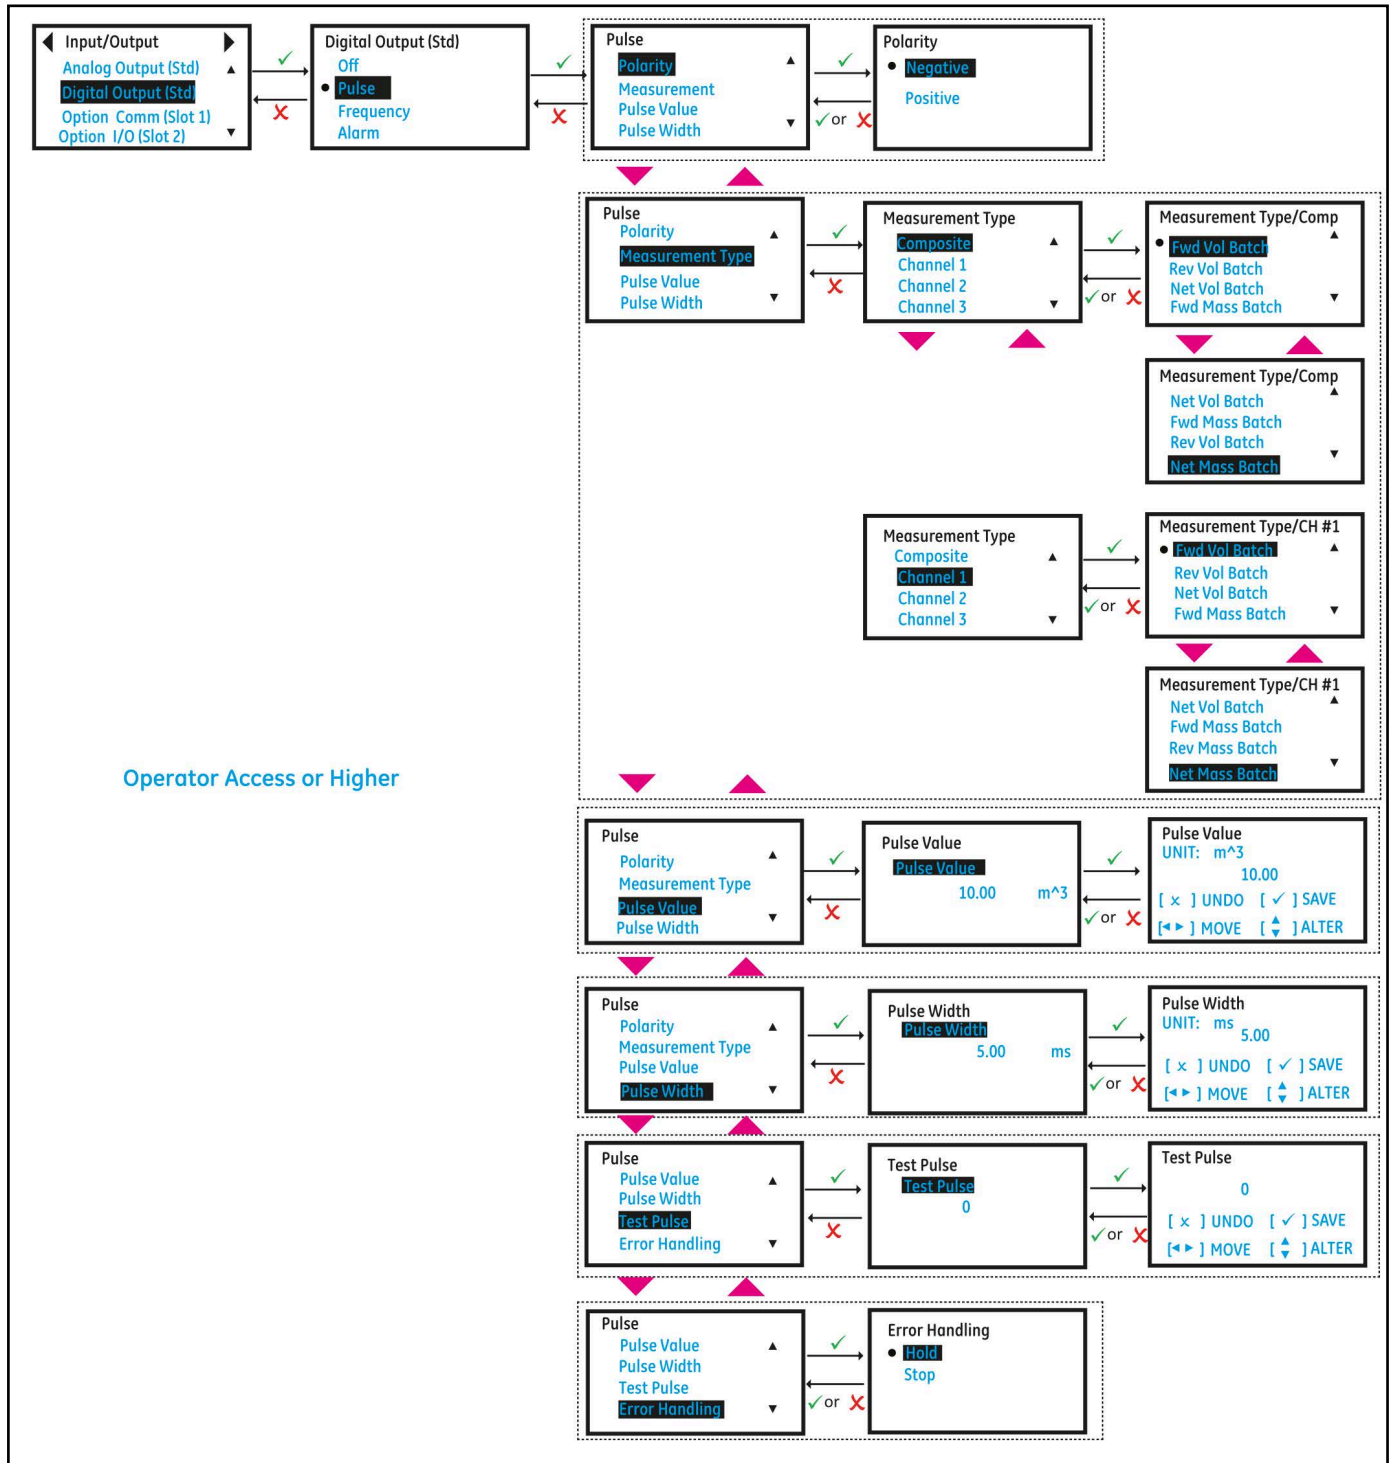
Input/Output
Analog Output (Std)
Digital Output (Std)
Option Comm (Slot 1)
Option I/O (Slot 2)

Digital Output (Std)
Off
Pulse
Frequency
Alarm

Pulse
Polarity
Measurement
Pulse Value
Pulse Width

or

Polarity
Negative
Positive

Pulse
Polarity
Measurement Type
Pulse Value
Pulse Width

Measurement Type
Composite
Channel 1
Channel 2
Channel 3

or

Measurement Type/Comp
Fwd Vol Batch
Rev Vol Batch
Net Vol Batch
Fwd Mass Batch

Measurement Type/Comp
Net Vol Batch
Fwd Mass Batch
Rev Vol Batch
Net Mass Batch

Measurement Type
Composite
Channel 1
Channel 2
Channel 3

or

Measurement Type/CH #1
Fwd Vol Batch
Rev Vol Batch
Net Vol Batch
Fwd Mass Batch

Measurement Type/CH #1
Net Vol Batch
Fwd Mass Batch
Rev Mass Batch
Net Mass Batch

Operator Access or Higher

Pulse
Polarity
Measurement Type
Pulse Value
Pulse Width

Pulse Value
Pulse Value
10.00 m^3

or

Pulse Value
UNIT: m^3
10.00
[ × ] UNDO [ ✓ ] SAVE
[◄►] MOVE [ ] ALTER

Pulse
Polarity
Measurement Type
Pulse Value
Pulse Width

Pulse Width
Pulse Width
5.00 ms

or

Pulse Width
UNIT: ms
5.00
[ × ] UNDO [ ✓ ] SAVE
[◄►] MOVE [ ] ALTER

Pulse
Pulse Value
Pulse Width
Test Pulse
Error Handling

Test Pulse
Test Pulse
0

or

Test Pulse
0
[ × ] UNDO [ ✓ ] SAVE
[◄►] MOVE [ ] ALTER

Pulse
Pulse Value
Pulse Width
Test Pulse
Error Handling

or

Error Handling
Hold
Stop